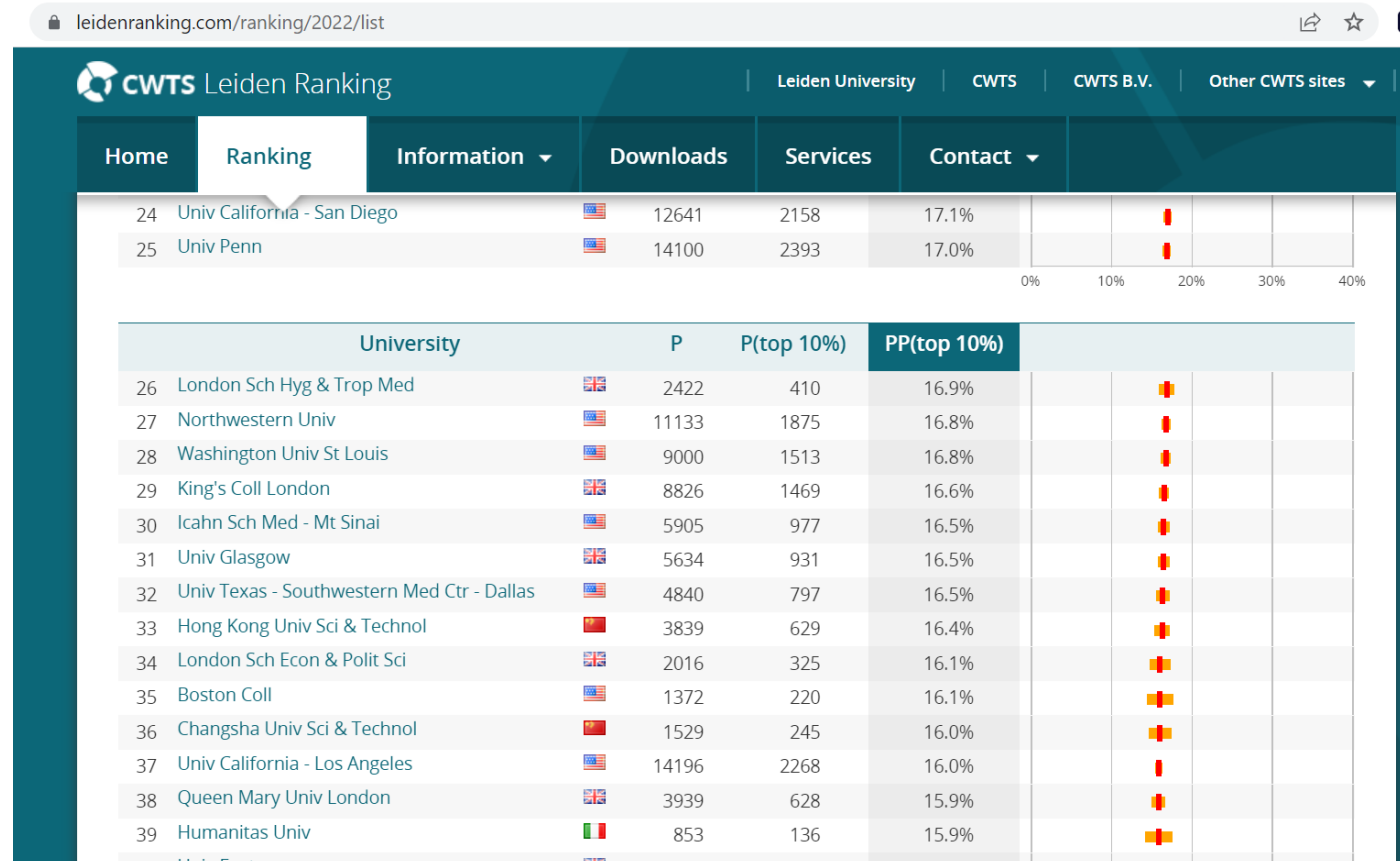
leidenranking.com/ranking/2022/list

CWTS Leiden Ranking

Leiden University | CWTS | CWTS B.V. | Other CWTS sites

Home | Ranking | Information | Downloads | Services | Contact

| | | P | P(top 10%) | PP(top 10%) |
|---|---|---|---|---|
| 24 | Univ California - San Diego | 12641 | 2158 | 17.1% |
| 25 | Univ Penn | 14100 | 2393 | 17.0% |

0% 10% 20% 30% 40%

| | University | P | P(top 10%) | PP(top 10%) |
|---|---|---|---|---|
| 26 | London Sch Hyg & Trop Med | 2422 | 410 | 16.9% |
| 27 | Northwestern Univ | 11133 | 1875 | 16.8% |
| 28 | Washington Univ St Louis | 9000 | 1513 | 16.8% |
| 29 | King's Coll London | 8826 | 1469 | 16.6% |
| 30 | Icahn Sch Med - Mt Sinai | 5905 | 977 | 16.5% |
| 31 | Univ Glasgow | 5634 | 931 | 16.5% |
| 32 | Univ Texas - Southwestern Med Ctr - Dallas | 4840 | 797 | 16.5% |
| 33 | Hong Kong Univ Sci & Technol | 3839 | 629 | 16.4% |
| 34 | London Sch Econ & Polit Sci | 2016 | 325 | 16.1% |
| 35 | Boston Coll | 1372 | 220 | 16.1% |
| 36 | Changsha Univ Sci & Technol | 1529 | 245 | 16.0% |
| 37 | Univ California - Los Angeles | 14196 | 2268 | 16.0% |
| 38 | Queen Mary Univ London | 3939 | 628 | 15.9% |
| 39 | Humanitas Univ | 853 | 136 | 15.9% |